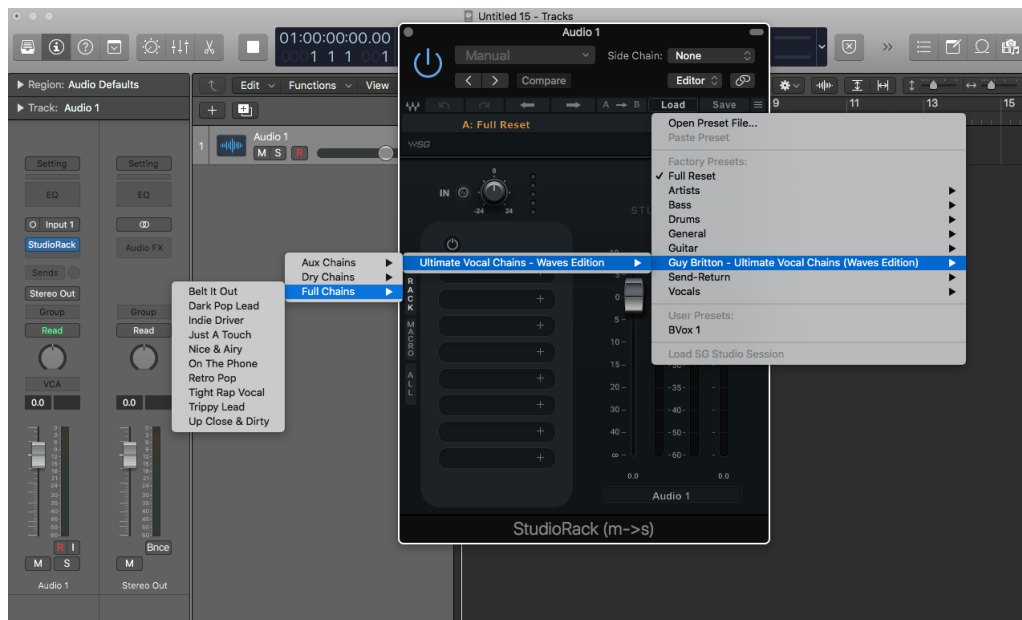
Untitled 15 - Tracks

01:00:00:00.00
1 1 1 1

Region: Audio Defaults
Track: Audio 1

Edit Functions View

Audio 1
M S R

Setting
EQ
Input 1
StudioRack
Sends
Stereo Out
Group
Read
VCA
0.0
R I
M S
Audio 1

Setting
EQ
Audio FX
Group
Read
0.0
Bnce
M
Stereo Out

Audio 1
Manual
Side Chain: None
Compare
Editor
Load
Save
A: Full Reset
IN
-24 24
RACK
MACRO
ALL
+
+
+
+
+
+
+
+
0.0
0.0
Audio 1
StudioRack (m->s)

Aux Chains
Dry Chains
Full Chains

Belt It Out
Dark Pop Lead
Indie Driver
Just A Touch
Nice & Airy
On The Phone
Retro Pop
Tight Rap Vocal
Trippy Lead
Up Close & Dirty

Ultimate Vocal Chains - Waves Edition

Open Preset File...
Paste Preset
Factory Presets:
✓ Full Reset
Artists
Bass
Drums
General
Guitar
Guy Britton - Ultimate Vocal Chains (Waves Edition)
Send-Return
Vocals
User Presets:
BVox 1
Load SG Studio Session

9
11
13
15